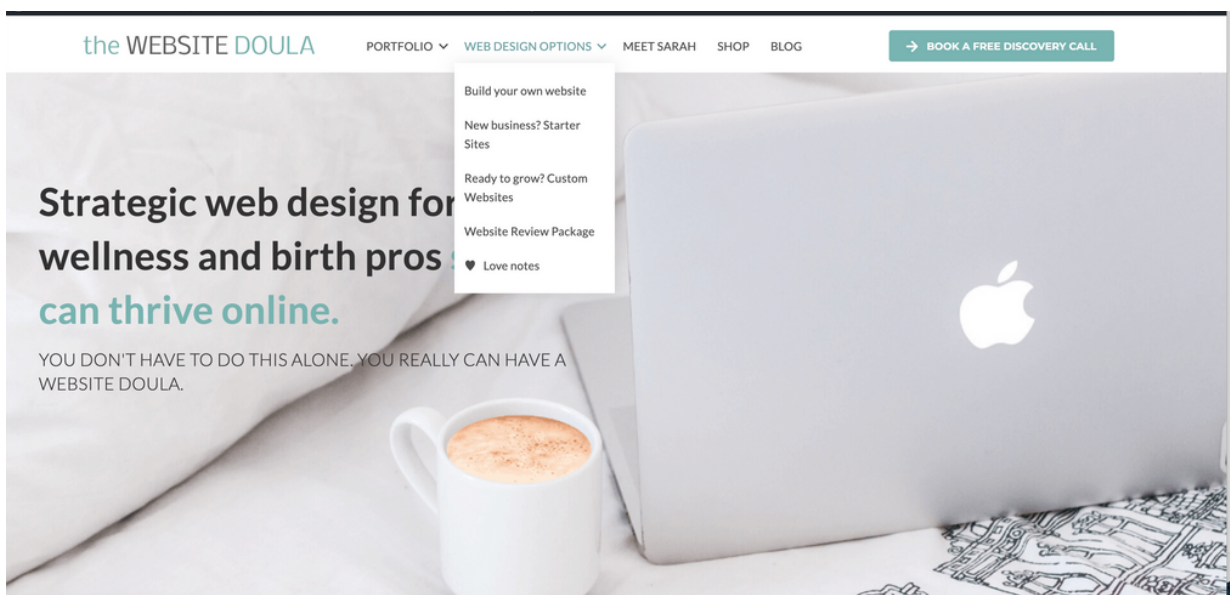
the WEBSITE DOULA

PORTFOLIO WEB DESIGN OPTIONS MEET SARAH SHOP BLOG

→ BOOK A FREE DISCOVERY CALL

Build your own website

New business? Starter Sites

Ready to grow? Custom Websites

Website Review Package

♥ Love notes

Strategic web design for wellness and birth pros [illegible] can thrive online.

YOU DON'T HAVE TO DO THIS ALONE. YOU REALLY CAN HAVE A WEBSITE DOULA.